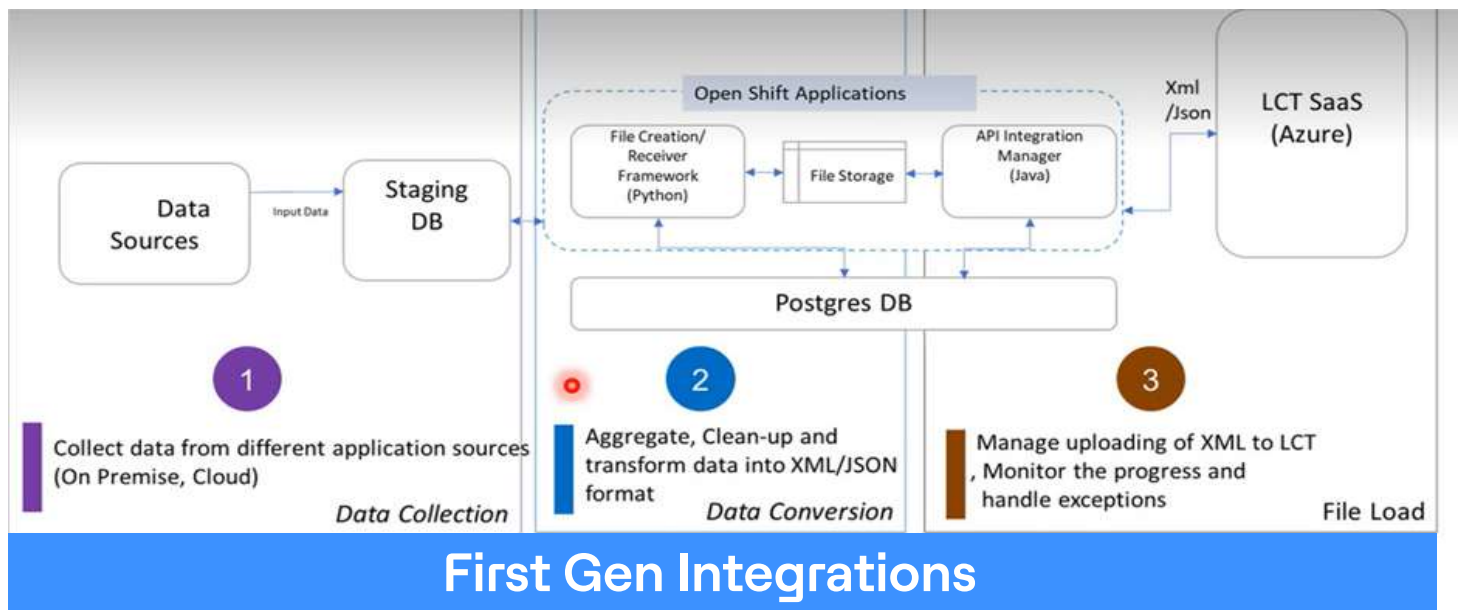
Data Sources

Input Data

Staging DB

Open Shift Applications

File Creation/ Receiver Framework (Python)

File Storage

API Integration Manager (Java)

Xml /Json

LCT SaaS (Azure)

Postgres DB

1

Collect data from different application sources (On Premise, Cloud)

Data Collection

2

Aggregate, Clean-up and transform data into XML/JSON format

Data Conversion

3

Manage uploading of XML to LCT , Monitor the progress and handle exceptions

File Load

First Gen Integrations